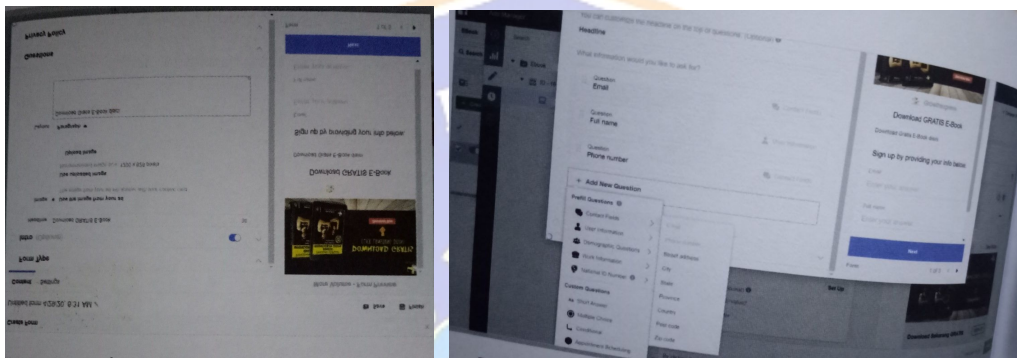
Privacy Policy
Questions
Download Gratis E-Book
Sign up by providing your info below
Download GRATIS E-Book
Form Type
Create Form
Next
Download Gratis E-Book

You can customize the headline on the top of questions (optional)
Headline
What information would you like to ask for?
Question
Email
Question
Full name
Question
Phone number
+ Add New Question
Prefill Questions
Contact Fields
User Information
Demographic Questions
Work Information
National ID Number
Custom Questions
Short Answer
Multiple Choice
Conditional
Appointment Scheduling
Email
Street address
City
State
Province
Country
Post code
Zip code
Download GRATIS E-Book
Download Gratis E-Book
Sign up by providing your info below
Email
Full name
Next